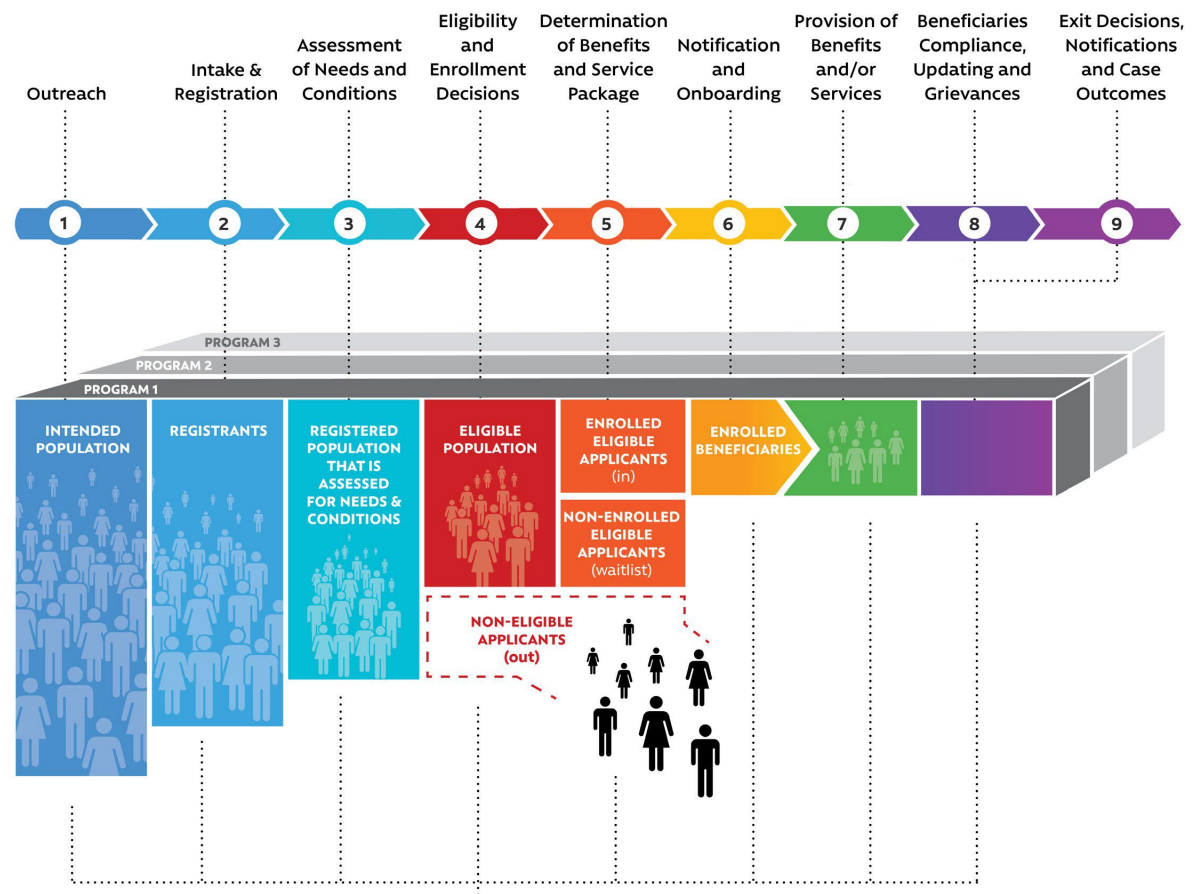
Outreach

Intake & Registration

Assessment of Needs and Conditions

Eligibility and Enrollment Decisions

Determination of Benefits and Service Package

Notification and Onboarding

Provision of Benefits and/or Services

Beneficiaries Compliance, Updating and Grievances

Exit Decisions, Notifications and Case Outcomes

1 2 3 4 5 6 7 8 9

PROGRAM 3

PROGRAM 2

PROGRAM 1

INTENDED POPULATION

REGISTRANTS

REGISTERED POPULATION THAT IS ASSESSED FOR NEEDS & CONDITIONS

ELIGIBLE POPULATION

ENROLLED ELIGIBLE APPLICANTS (in)

NON-ENROLLED ELIGIBLE APPLICANTS (waitlist)

ENROLLED BENEFICIARIES

NON-ELIGIBLE APPLICANTS (out)